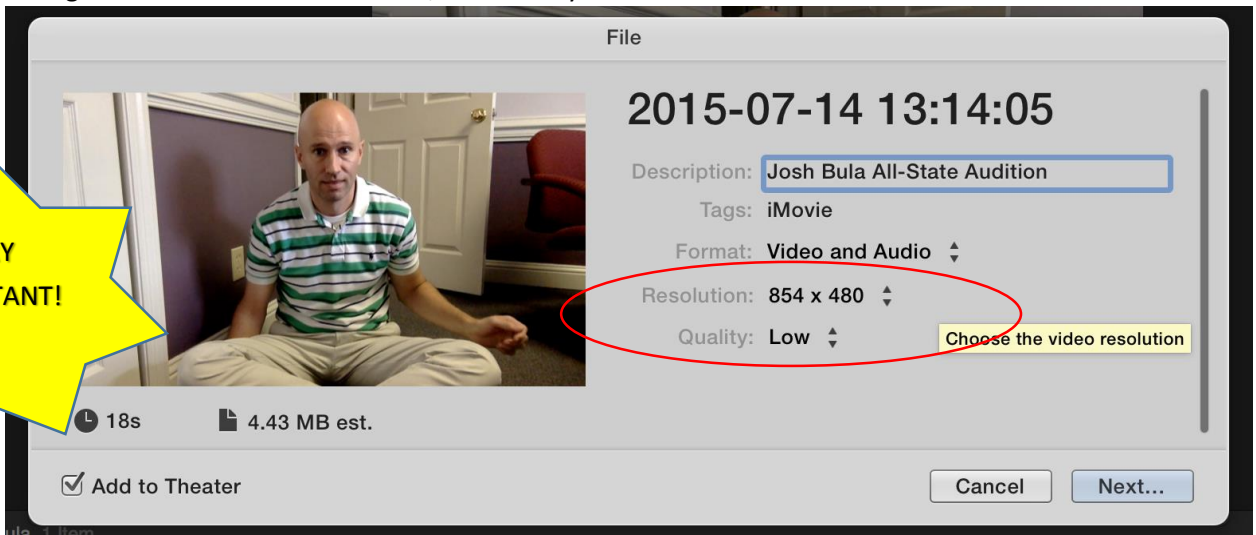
File

Y
TANT!

2015-07-14 13:14:05

Description: Josh Bula All-State Audition

Tags: iMovie

Format: Video and Audio

Resolution: 854 x 480

Quality: Low

Choose the video resolution

18s

4.43 MB est.

Add to Theater

Cancel

Next...

ula 1 item